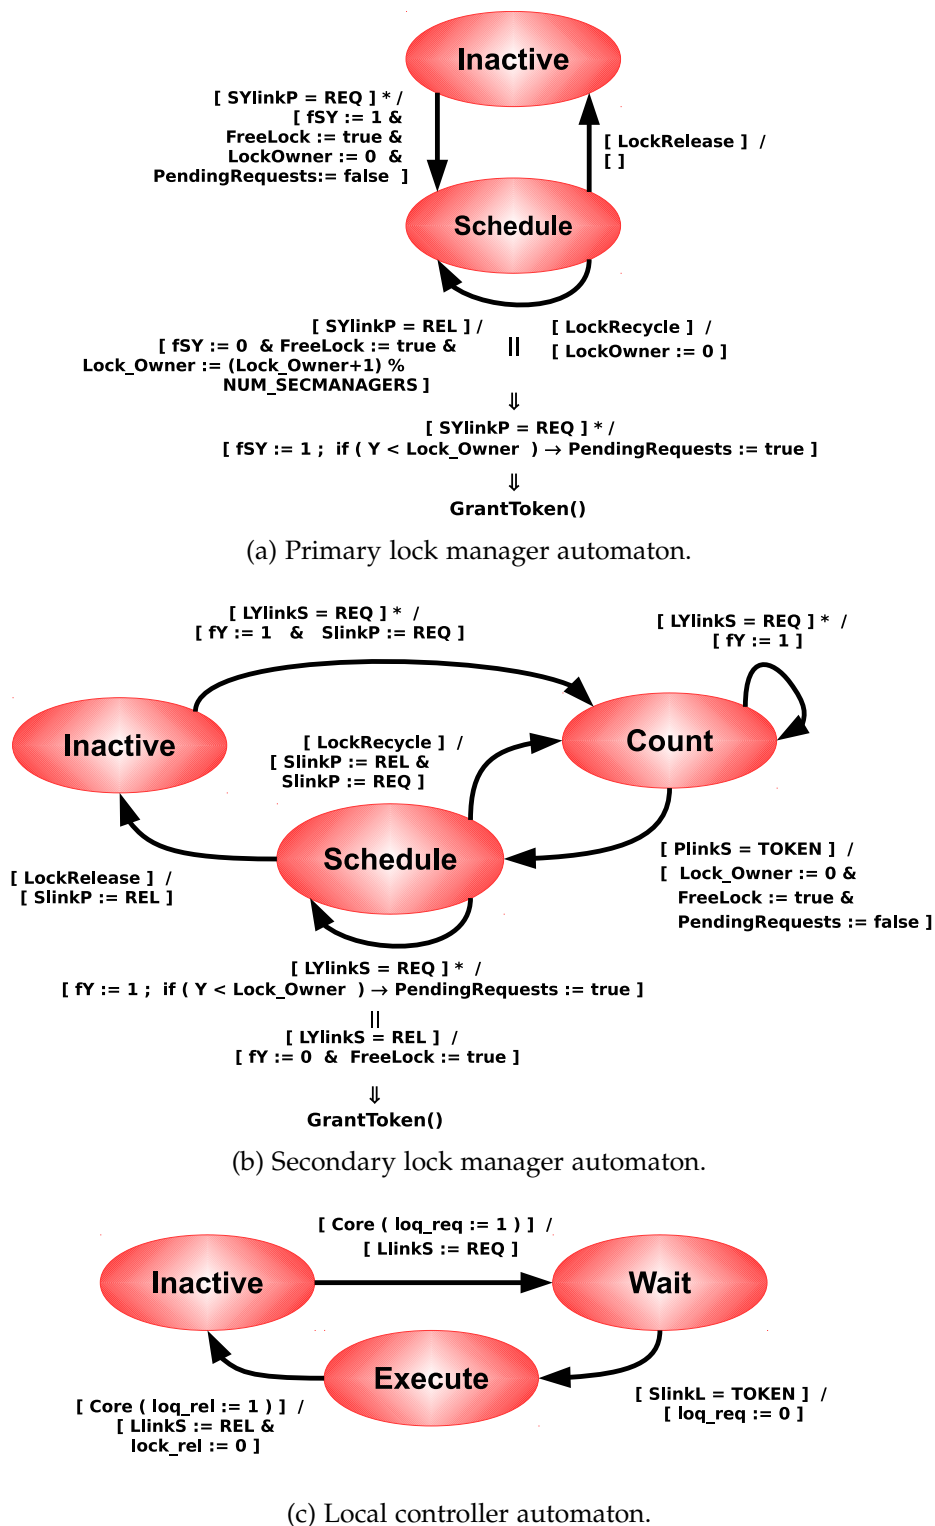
Inactive

[ SYlinkP = REQ ] * / [ fSY := 1 & FreeLock := true & LockOwner := 0 & PendingRequests:= false ]

[ LockRelease ] / [ ]

Schedule

[ SYlinkP = REL ] / [ fSY := 0 & FreeLock := true & Lock_Owner := (Lock_Owner+1) % NUM_SECMANAGERS ]

||

[ LockRecycle ] / [ LockOwner := 0 ]

⇓

[ SYlinkP = REQ ] * / [ fSY := 1 ; if ( Y < Lock_Owner ) → PendingRequests := true ]

⇓

GrantToken()

(a) Primary lock manager automaton.

[ LYlinkS = REQ ] * / [ fY := 1 & SlinkP := REQ ]

[ LYlinkS = REQ ] * / [ fY := 1 ]

Inactive

Count

[ LockRecycle ] / [ SlinkP := REL & SlinkP := REQ ]

Schedule

[ LockRelease ] / [ SlinkP := REL ]

[ PlinkS = TOKEN ] / [ Lock_Owner := 0 & FreeLock := true & PendingRequests := false ]

[ LYlinkS = REQ ] * / [ fY := 1 ; if ( Y < Lock_Owner ) → PendingRequests := true ]

||

[ LYlinkS = REL ] / [ fY := 0 & FreeLock := true ]

⇓

GrantToken()

(b) Secondary lock manager automaton.

[ Core ( loq_req := 1 ) ] / [ LlinkS := REQ ]

Inactive

Wait

Execute

[ Core ( loq_rel := 1 ) ] / [ LlinkS := REL & lock_rel := 0 ]

[ SlinkL = TOKEN ] / [ loq_req := 0 ]

(c) Local controller automaton.